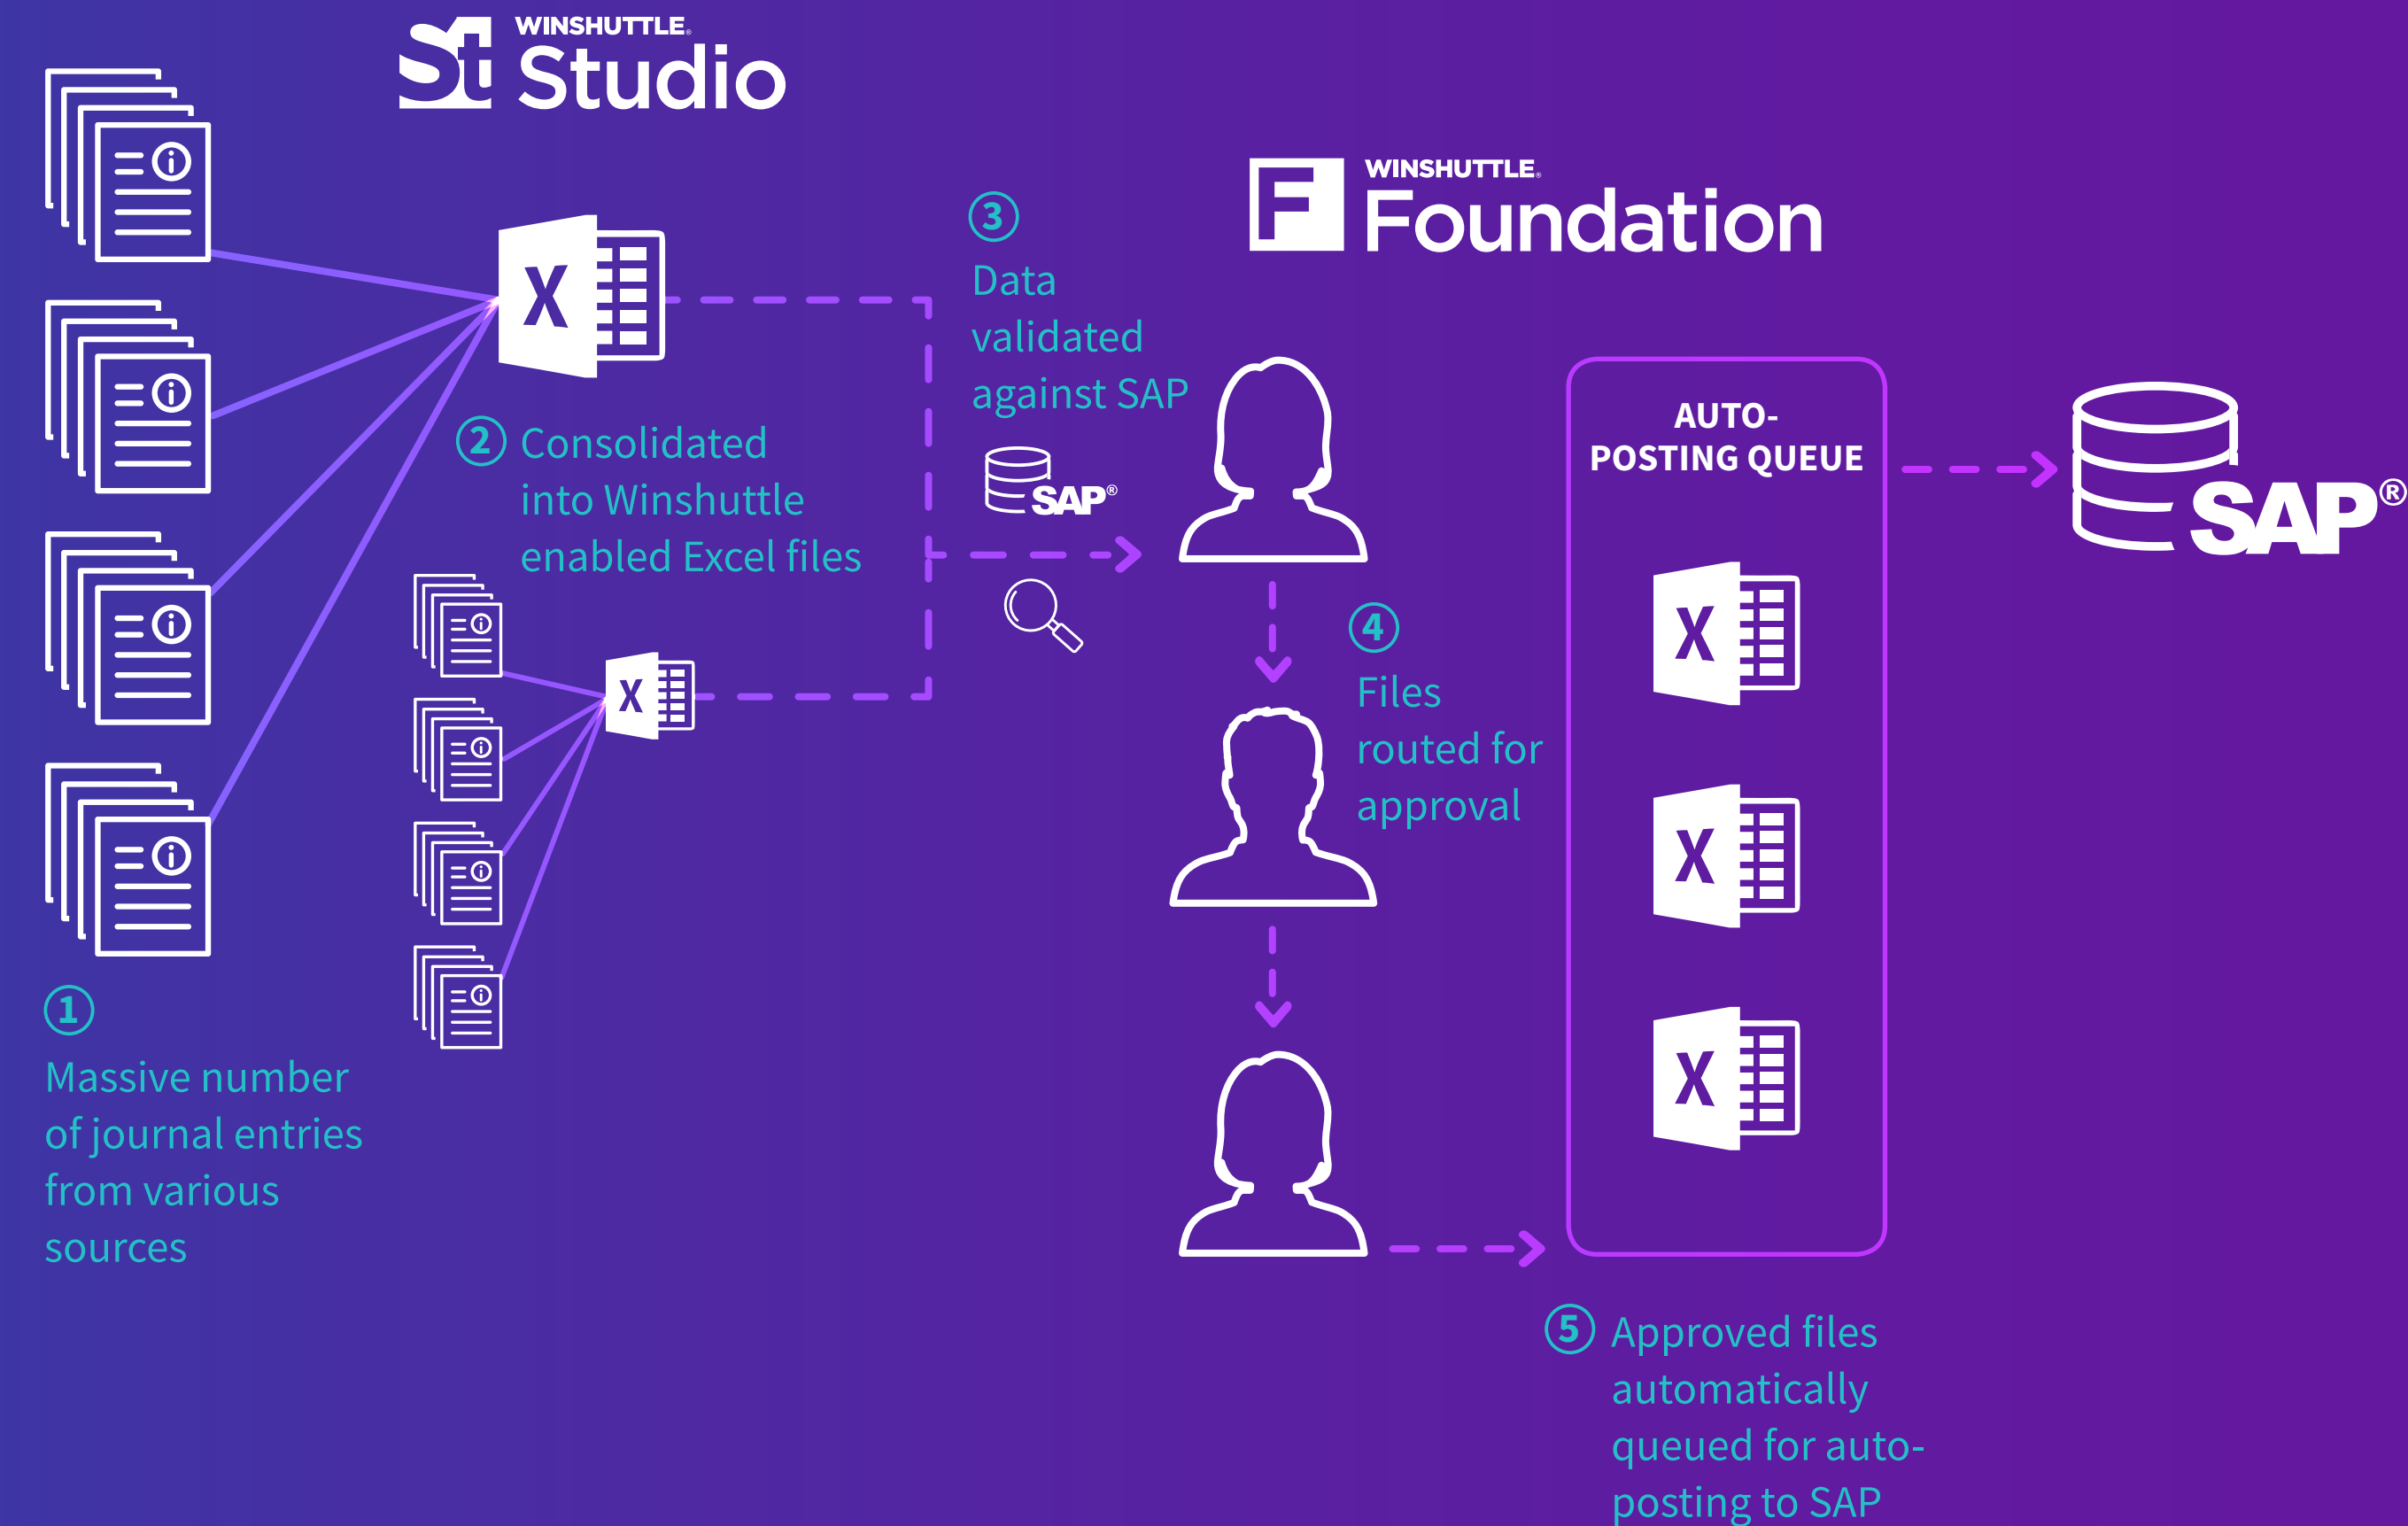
St WINSHUTTLE. Studio

F WINSHUTTLE. Foundation

① Massive number of journal entries from various sources

② Consolidated into Winshuttle enabled Excel files

③ Data validated against SAP

SAP®

④ Files routed for approval

AUTO-POSTING QUEUE

⑤ Approved files automatically queued for auto-posting to SAP

SAP®